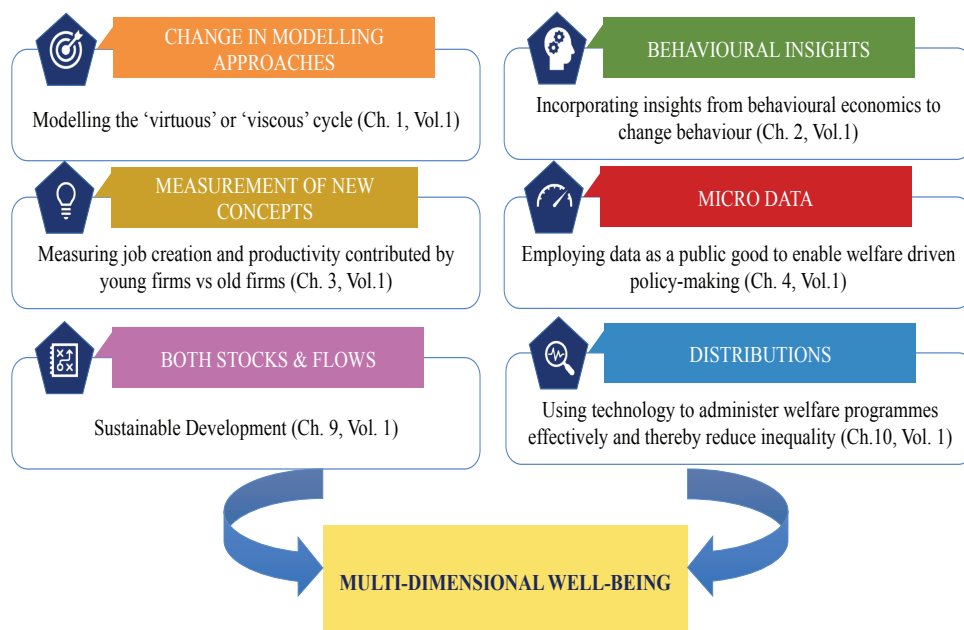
CHANGE IN MODELLING APPROACHES

Modelling the ‘virtuous’ or ‘viscous’ cycle (Ch. 1, Vol.1)

BEHAVIOURAL INSIGHTS

Incorporating insights from behavioural economics to change behaviour (Ch. 2, Vol.1)

MEASUREMENT OF NEW CONCEPTS

Measuring job creation and productivity contributed by young firms vs old firms (Ch. 3, Vol.1)

MICRO DATA

Employing data as a public good to enable welfare driven policy-making (Ch. 4, Vol.1)

BOTH STOCKS & FLOWS

Sustainable Development (Ch. 9, Vol. 1)

DISTRIBUTIONS

Using technology to administer welfare programmes effectively and thereby reduce inequality (Ch.10, Vol. 1)

MULTI-DIMENSIONAL WELL-BEING